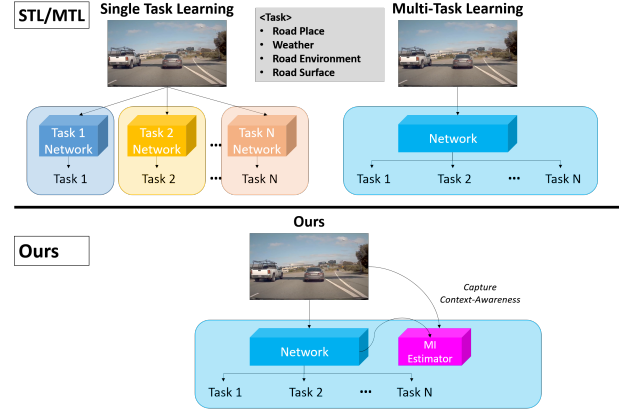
STL/MTL

Single Task Learning

<Task>
• Road Place
• Weather
• Road Environment
• Road Surface

Multi-Task Learning

Task 1 Network

Task 2 Network

•••

Task N Network

Task 1

Task 2

•••

Task N

Network

Task 1

Task 2

•••

Task N

Ours

Ours

Capture Context-Awareness

Network

MI Estimator

Task 1

Task 2

•••

Task N